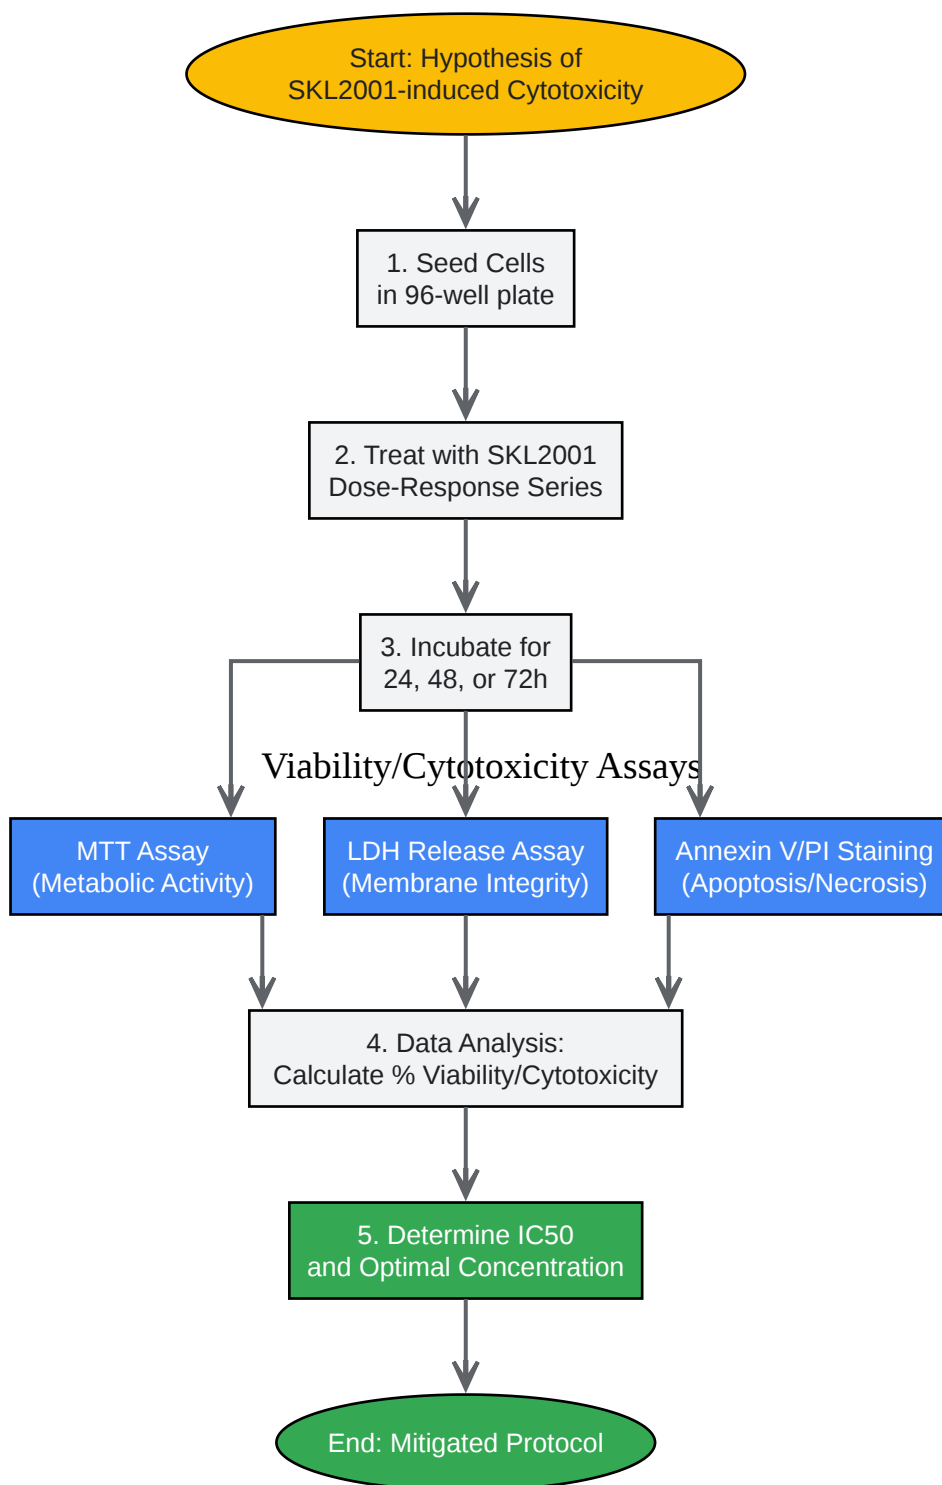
Start: Hypothesis of SKL2001-induced Cytotoxicity

1. Seed Cells in 96-well plate

2. Treat with SKL2001 Dose-Response Series

3. Incubate for 24, 48, or 72h

Viability/Cytotoxicity Assays

MTT Assay (Metabolic Activity)

LDH Release Assay (Membrane Integrity)

Annexin V/PI Staining (Apoptosis/Necrosis)

4. Data Analysis: Calculate % Viability/Cytotoxicity

5. Determine IC50 and Optimal Concentration

End: Mitigated Protocol